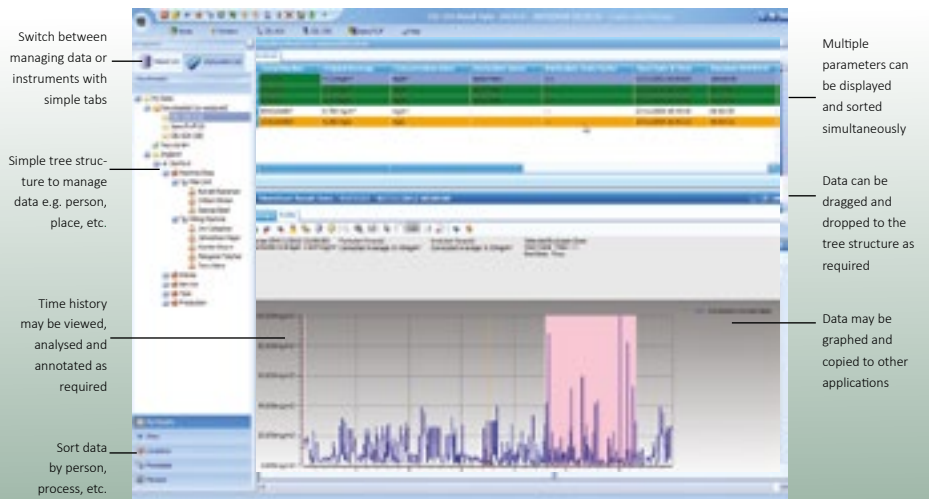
Switch between managing data or instruments with simple tabs

Simple tree structure to manage data e.g. person, place, etc.

Time history may be viewed, analysed and annotated as required

Sort data by person, process, etc.

Multiple parameters can be displayed and sorted simultaneously

Data can be dragged and dropped to the tree structure as required

Data may be graphed and copied to other applications